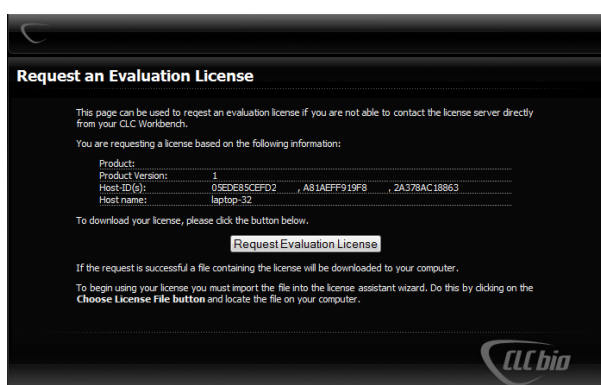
Request an Evaluation License

This page can be used to reqest an evaluation license if you are not able to contact the license server directly from your CLC Workbench.

You are requesting a license based on the following information:

| | |
|---|---|
| Product: | |
| Product Version: | 1 |
| Host-ID(s): | 05EDE85CEFD2 , A81AEFF919F8 , 2A378AC18863 |
| Host name: | laptop-32 |

To download your license, please click the button below.

Request Evaluation License

If the request is successful a file containing the license will be downloaded to your computer.

To begin using your license you must import the file into the license assistant wizard. Do this by clicking on the **Choose License File button** and locate the file on your computer.

CLC bio